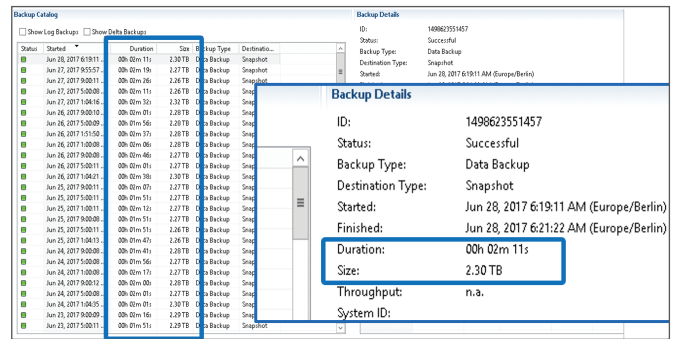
Backup Catalog

Show Log Backups  Show Delta Backups

| Status | Started | Duration | Size | Backup Type | Destinatio... |
|---|---|---|---|---|---|
| | Jun 28, 2017 6:19:11 ... | 00h 02m 11s | 2.30 TB | Data Backup | Snapshot |
| | Jun 27, 2017 9:55:57 ... | 00h 02m 19s | 2.27 TB | Data Backup | Snapshot |
| | Jun 27, 2017 9:00:11 ... | 00h 02m 12s | 2.26 TB | Data Backup | Snapshot |
| | Jun 27, 2017 5:00:09 ... | 00h 02m 11s | 2.26 TB | Data Backup | Snapshot |
| | Jun 27, 2017 1:04:16 ... | 00h 02m 32s | 2.32 TB | Data Backup | Snapshot |
| | Jun 26, 2017 9:00:10 ... | 00h 02m 01s | 2.28 TB | Data Backup | Snapshot |
| | Jun 26, 2017 5:00:09 ... | 00h 01m 56s | 2.28 TB | Data Backup | Snapshot |
| | Jun 26, 2017 1:51:50 ... | 00h 02m 37s | 2.28 TB | Data Backup | Snapshot |
| | Jun 26, 2017 1:00:08 ... | 00h 02m 06s | 2.28 TB | Data Backup | Snapshot |
| | Jun 26, 2017 9:00:08 ... | 00h 02m 46s | 2.27 TB | Data Backup | Snapshot |
| | Jun 26, 2017 5:00:11 ... | 00h 02m 01s | 2.27 TB | Data Backup | Snapshot |
| | Jun 26, 2017 1:04:21 ... | 00h 02m 38s | 2.30 TB | Data Backup | Snapshot |
| | Jun 25, 2017 9:00:11 ... | 00h 02m 07s | 2.27 TB | Data Backup | Snapshot |
| | Jun 25, 2017 5:00:11 ... | 00h 01m 51s | 2.27 TB | Data Backup | Snapshot |
| | Jun 25, 2017 1:00:11 ... | 00h 02m 12s | 2.27 TB | Data Backup | Snapshot |
| | Jun 25, 2017 9:00:08 ... | 00h 01m 51s | 2.27 TB | Data Backup | Snapshot |
| | Jun 25, 2017 5:00:10 ... | 00h 01m 51s | 2.26 TB | Data Backup | Snapshot |
| | Jun 25, 2017 1:04:13 ... | 00h 01m 47s | 2.26 TB | Data Backup | Snapshot |
| | Jun 24, 2017 9:00:08 ... | 00h 01m 41s | 2.28 TB | Data Backup | Snapshot |
| | Jun 24, 2017 5:00:11 ... | 00h 01m 56s | 2.27 TB | Data Backup | Snapshot |
| | Jun 24, 2017 1:00:08 ... | 00h 02m 17s | 2.27 TB | Data Backup | Snapshot |
| | Jun 24, 2017 9:00:12 ... | 00h 02m 00s | 2.28 TB | Data Backup | Snapshot |
| | Jun 24, 2017 5:00:08 ... | 00h 02m 01s | 2.27 TB | Data Backup | Snapshot |
| | Jun 24, 2017 1:04:35 ... | 00h 02m 01s | 2.28 TB | Data Backup | Snapshot |
| | Jun 23, 2017 9:00:09 ... | 00h 02m 16s | 2.29 TB | Data Backup | Snapshot |
| | Jun 23, 2017 5:00:11 ... | 00h 01m 51s | 2.29 TB | Data Backup | Snapshot |

Backup Details

ID: 1498623551457
Status: Successful
Backup Type: Data Backup
Destination Type: Snapshot
Started: Jun 28, 2017 6:19:11 AM (Europe/Berlin)
Finished: Jun 28, 2017 6:21:22 AM (Europe/Berlin)
Duration: 00h 02m 11s
Size: 2.30 TB
Throughput: n.a.
System ID: